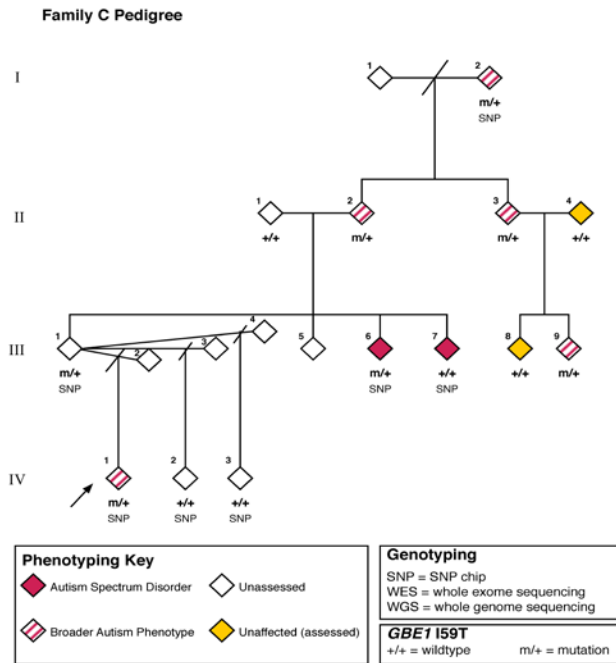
Family C Pedigree

I

1

2

m/+
SNP

II

1

+/+

2

m/+

3

m/+

4

+/+

III

1

m/+
SNP

2

3

4

5

6

m/+
SNP

7

+/+
SNP

8

+/+

9

m/+

IV

1

m/+
SNP

2

+/+
SNP

3

+/+
SNP

Phenotyping Key

Autism Spectrum Disorder

Unassessed

Broader Autism Phenotype

Unaffected (assessed)

Genotyping

SNP = SNP chip
WES = whole exome sequencing
WGS = whole genome sequencing

GBE1 I59T

+/+ = wildtype

m/+ = mutation